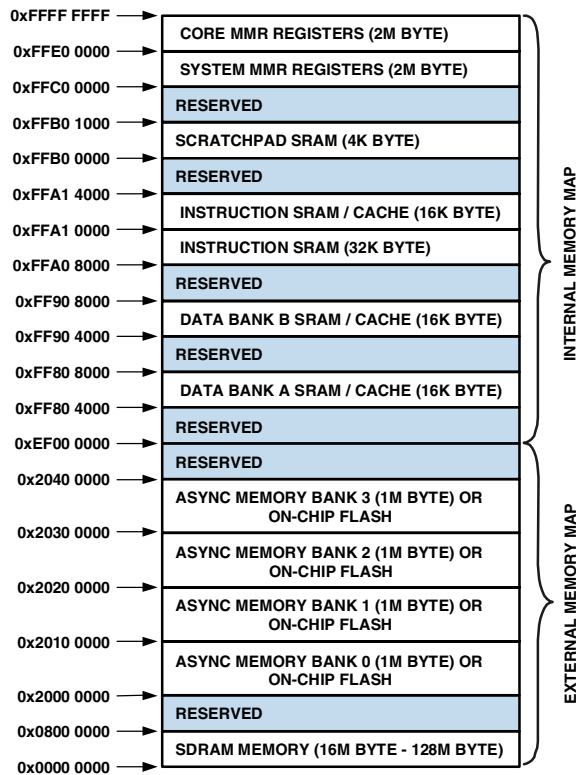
0xFFFF FFFF
CORE MMR REGISTERS (2M BYTE)
0xFFE0 0000
SYSTEM MMR REGISTERS (2M BYTE)
0xFFC0 0000
RESERVED
0xFFB0 1000
SCRATCHPAD SRAM (4K BYTE)
0xFFB0 0000
RESERVED
0xFFA1 4000
INSTRUCTION SRAM / CACHE (16K BYTE)
0xFFA1 0000
INSTRUCTION SRAM (32K BYTE)
0xFFA0 8000
RESERVED
0xFF90 8000
DATA BANK B SRAM / CACHE (16K BYTE)
0xFF90 4000
RESERVED
0xFF80 8000
DATA BANK A SRAM / CACHE (16K BYTE)
0xFF80 4000
RESERVED
0xEF00 0000
RESERVED
0x2040 0000
ASYNC MEMORY BANK 3 (1M BYTE) OR ON-CHIP FLASH
0x2030 0000
ASYNC MEMORY BANK 2 (1M BYTE) OR ON-CHIP FLASH
0x2020 0000
ASYNC MEMORY BANK 1 (1M BYTE) OR ON-CHIP FLASH
0x2010 0000
ASYNC MEMORY BANK 0 (1M BYTE) OR ON-CHIP FLASH
0x2000 0000
RESERVED
0x0800 0000
SDRAM MEMORY (16M BYTE - 128M BYTE)
0x0000 0000

INTERNAL MEMORY MAP

EXTERNAL MEMORY MAP